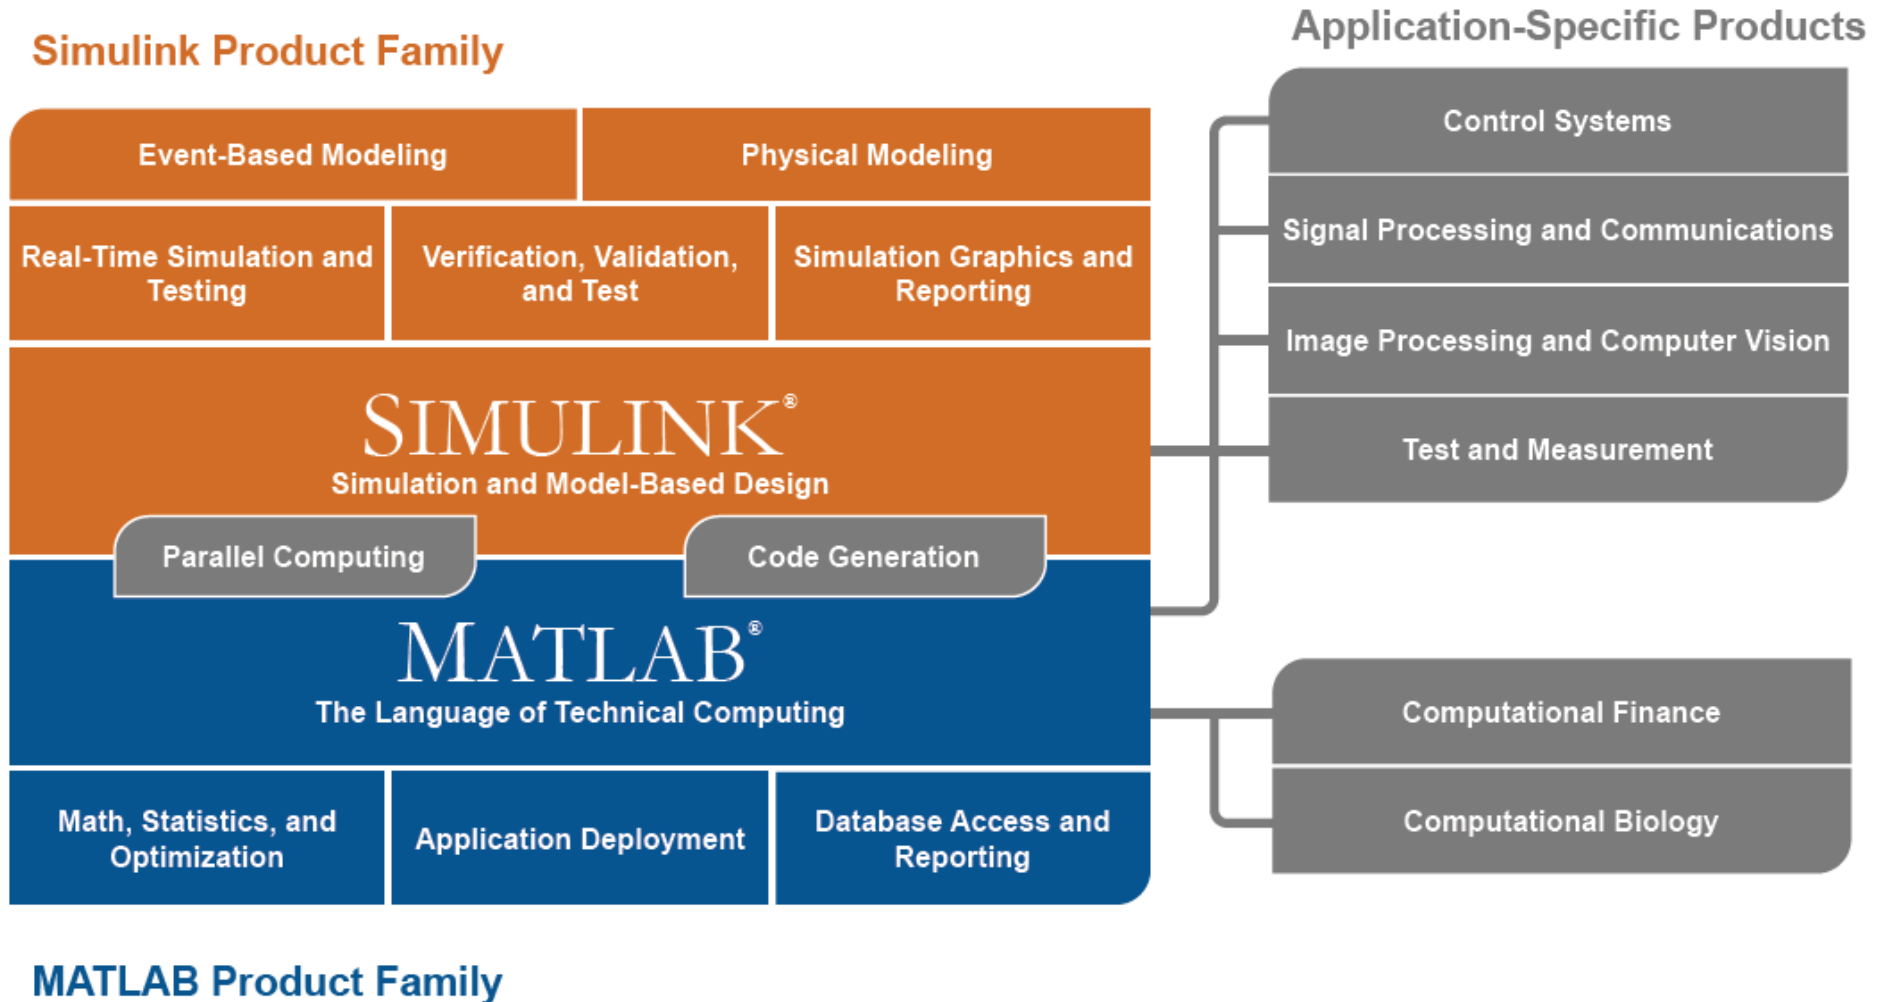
Simulink Product Family

Application-Specific Products

Event-Based Modeling

Physical Modeling

Real-Time Simulation and Testing

Verification, Validation, and Test

Simulation Graphics and Reporting

SIMULINK®

Simulation and Model-Based Design

Parallel Computing

Code Generation

MATLAB®

The Language of Technical Computing

Math, Statistics, and Optimization

Application Deployment

Database Access and Reporting

Control Systems

Signal Processing and Communications

Image Processing and Computer Vision

Test and Measurement

Computational Finance

Computational Biology

MATLAB Product Family